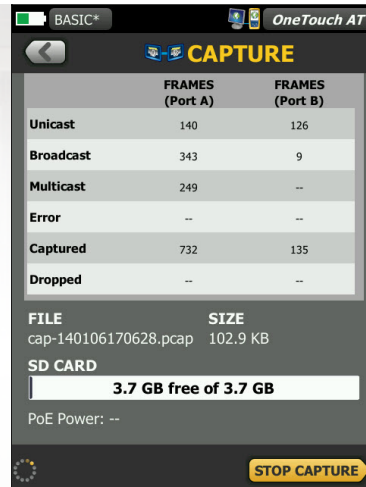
BASIC*

OneTouch AT

CAPTURE

| | FRAMES (Port A) | FRAMES (Port B) |
|---|---|---|
| Unicast | 140 | 126 |
| Broadcast | 343 | 9 |
| Multicast | 249 | -- |
| Error | -- | -- |
| Captured | 732 | 135 |
| Dropped | -- | -- |

FILE
cap-140106170628.pcap

SIZE
102.9 KB

SD CARD
3.7 GB free of 3.7 GB

PoE Power: --

STOP CAPTURE